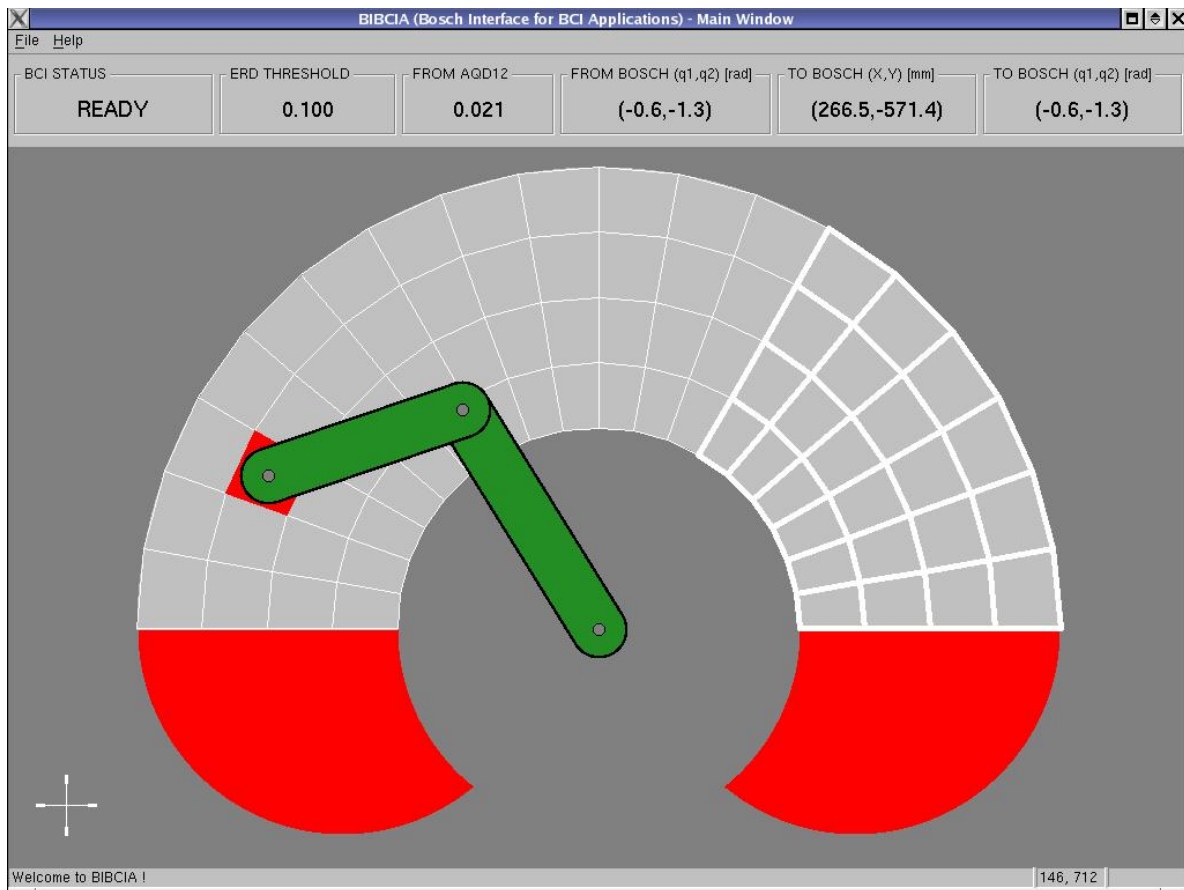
BIBCIA (Bosch Interface for BCI Applications) - Main Window

File Help

| BCI STATUS | ERD THRESHOLD | FROM AQD12 | FROM BOSCH (q1,q2) [rad] | TO BOSCH (X,Y) [mm] | TO BOSCH (q1,q2) [rad] |
|---|---|---|---|---|---|
| READY | 0.100 | 0.021 | (-0.6,-1.3) | (266.5,-571.4) | (-0.6,-1.3) |

Welcome to BIBCIA !

146, 712